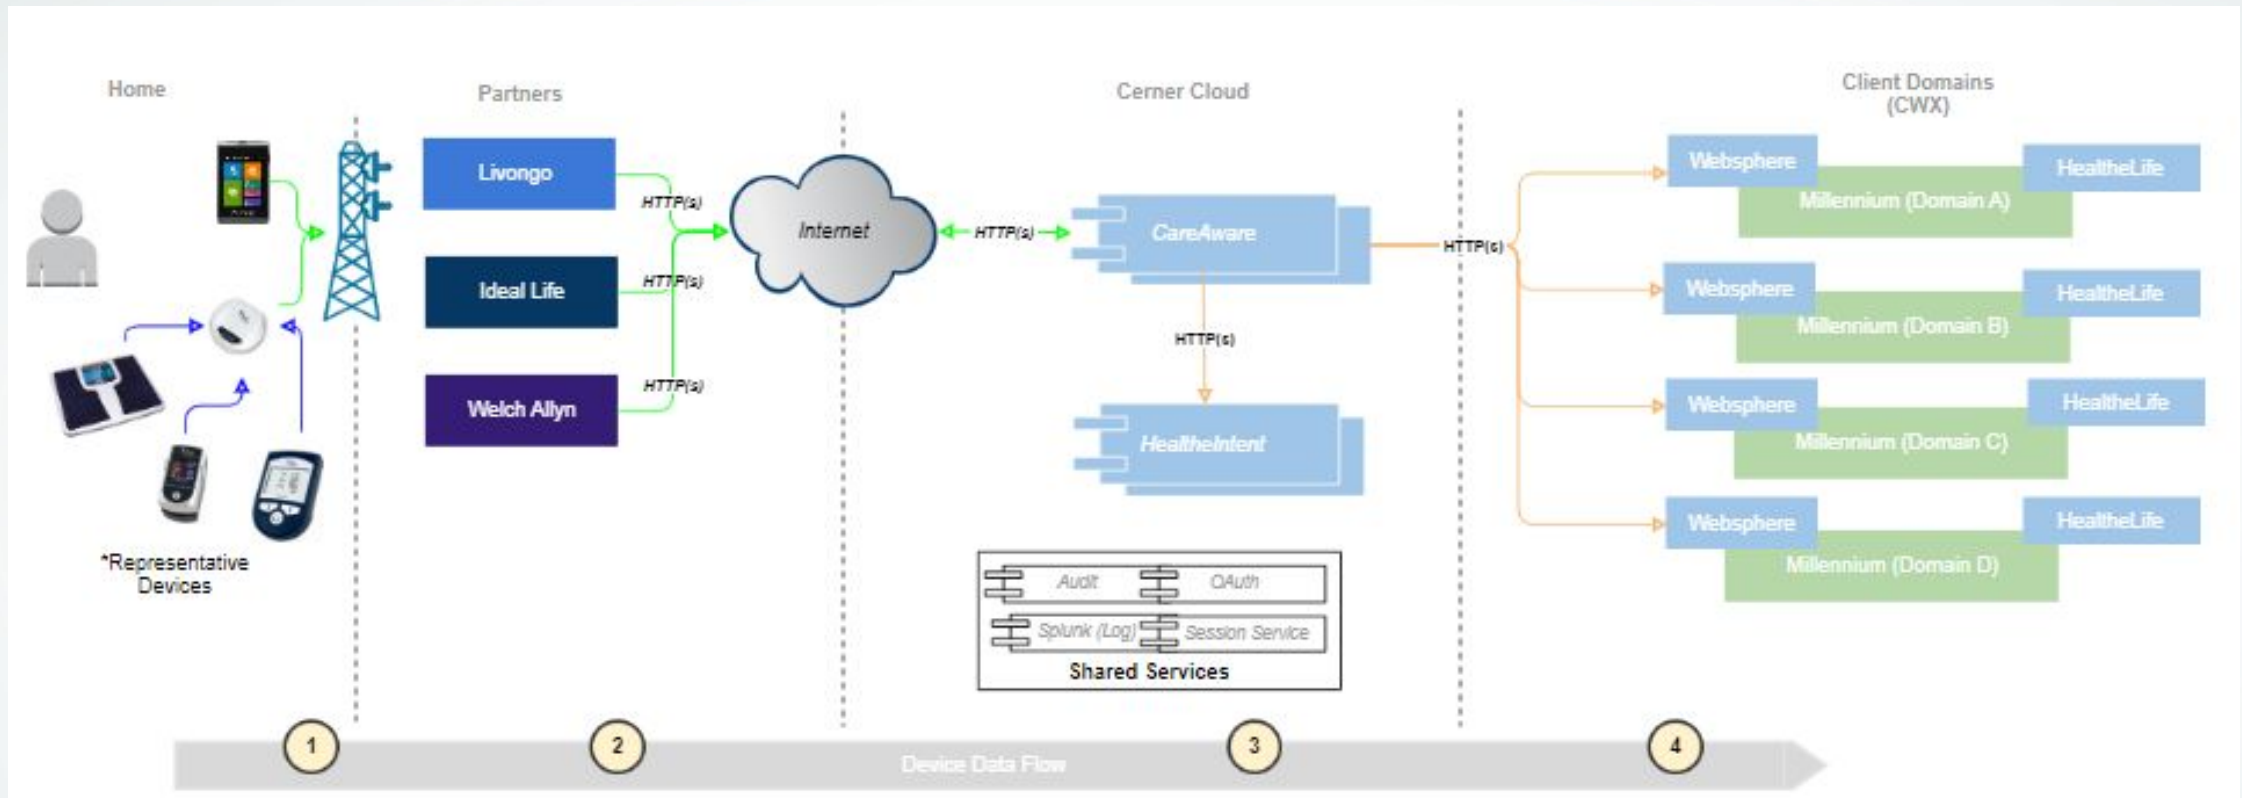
Home

Partners

Cerner Cloud

Client Domains
(CWX)

Livongo

Ideal Life

Welch Allyn

HTTP(s)

HTTP(s)

HTTP(s)

Internet

HTTP(s)

CareAware

HTTP(s)

HealtheIntent

HTTP(s)

Websphere

HealtheLife

Millennium (Domain A)

Websphere

HealtheLife

Millennium (Domain B)

Websphere

HealtheLife

Millennium (Domain C)

Websphere

HealtheLife

Millennium (Domain D)

Audit

OAuth

Splunk (Log)

Session Service

Shared Services

*Representative
Devices

1

2

Device Data Flow

3

4